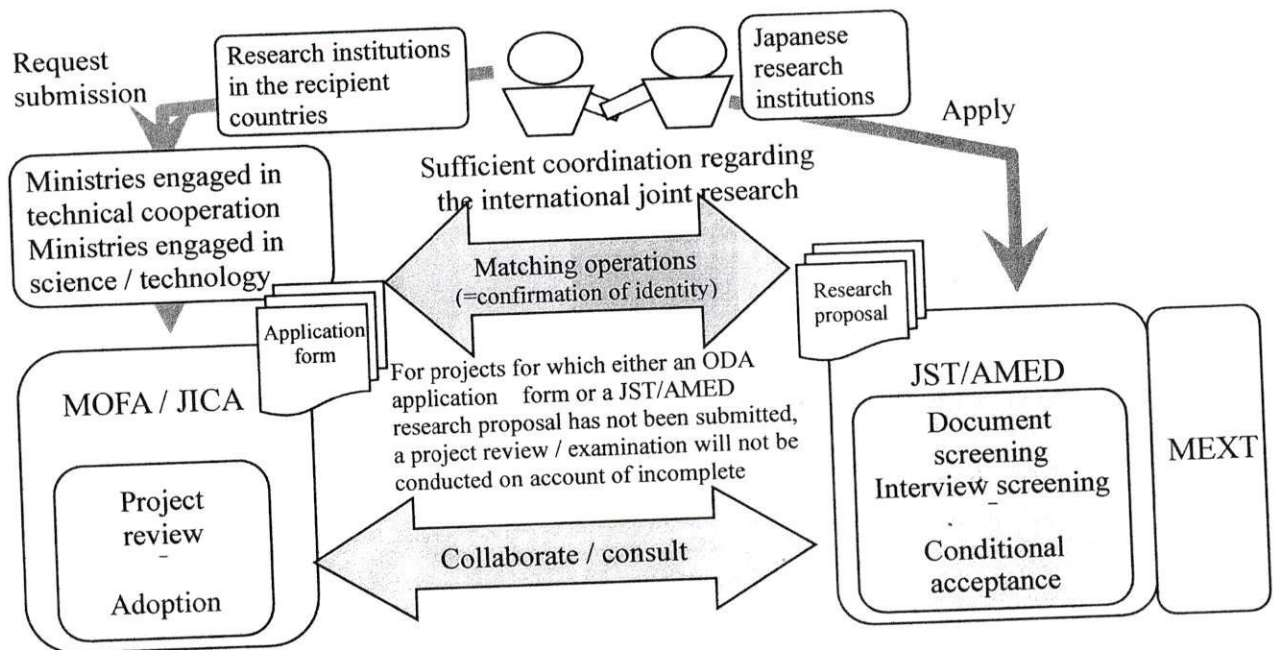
Request submission

Research institutions in the recipient countries

Japanese research institutions

Apply

Sufficient coordination regarding the international joint research

Ministries engaged in technical cooperation
Ministries engaged in science / technology

Matching operations
(=confirmation of identity)

Research proposal

Application form

For projects for which either an ODA application form or a JST/AMED research proposal has not been submitted, a project review / examination will not be conducted on account of incomplete

MOFA / JICA

Project review
-
Adoption

Collaborate / consult

JST/AMED

Document screening
Interview screening
-
Conditional acceptance

MEXT